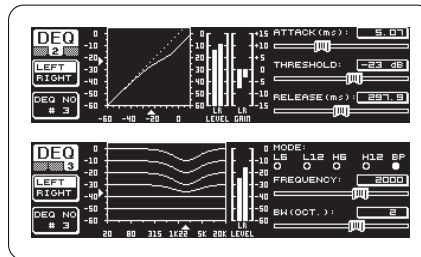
DEQ
2
LEFT
RIGHT
DEQ NO
# 3
0
-10
-20
-30
-40
-50
-60
-60 -40 -20 0
0
-10
-20
-30
-40
-50
-60
LR
LEVEL
+15
+10
+5
0
-5
-10
-15
LR
GAIN
ATTACK(ms): 5.07
THRESHOLD: -23 dB
RELEASE(ms): 297.9

DEQ
3
LEFT
RIGHT
DEQ NO
# 3
0
-10
-20
-30
-40
-50
-60
20 80 315 1K22 5K 20K
LR
LEVEL
MODE:
L6 L12 H6 H12 BP
FREQUENCY: 2000
BW(OCT.): 2